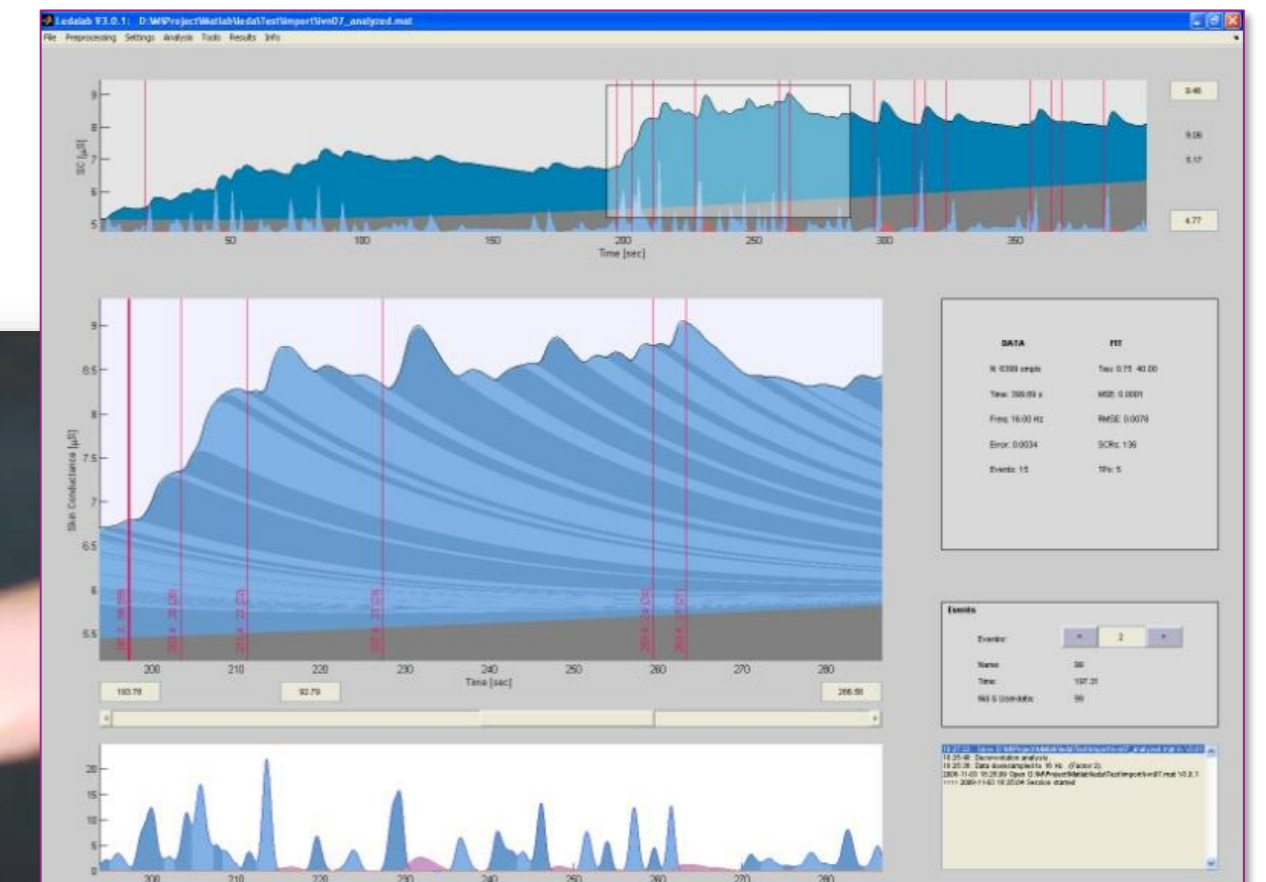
Ledalab V3.0.1: D:\M\Project\Matlab\leda\Test\import\vn07_analyzed.mat

File Preprocessing Settings Analysis Tools Results Info

9
8
7
6
5
SC [µS]
50 100 150 200 250 300 350
Time [sec]

9.46
9.06
8.17
4.77

9
8.5
8
7.5
7
6.5
6
5.5
Skin Conductance [µS]
200 210 220 230 240 250 260 270 280
Time [sec]

193.76
92.79
286.55

DATA
N: 6399 smpls
Time: 399.89 s
Freq: 16.00 Hz
Error: 0.0034
Events: 15

FIT
Tau: 0.75 40.00
MSE: 0.0001
RMSE: 0.0078
SCRs: 136
TPs: 5

Events
Events:
<
2
>
Name:
99
Time:
197.31
Nid & Userdata:
99

20
15
10
5
0
200 210 220 230 240 250 260 270 280

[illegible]
19:25:48 Deconvolution analysis
19:25:38 Data downsampled to 16 Hz (Factor 2)
2008-11-20 19:25:09 Open D:\M\Project\Matlab\leda\Test\import\vn07.mat V3.0.1
>>>> 2008-11-20 19:25:04 Session started